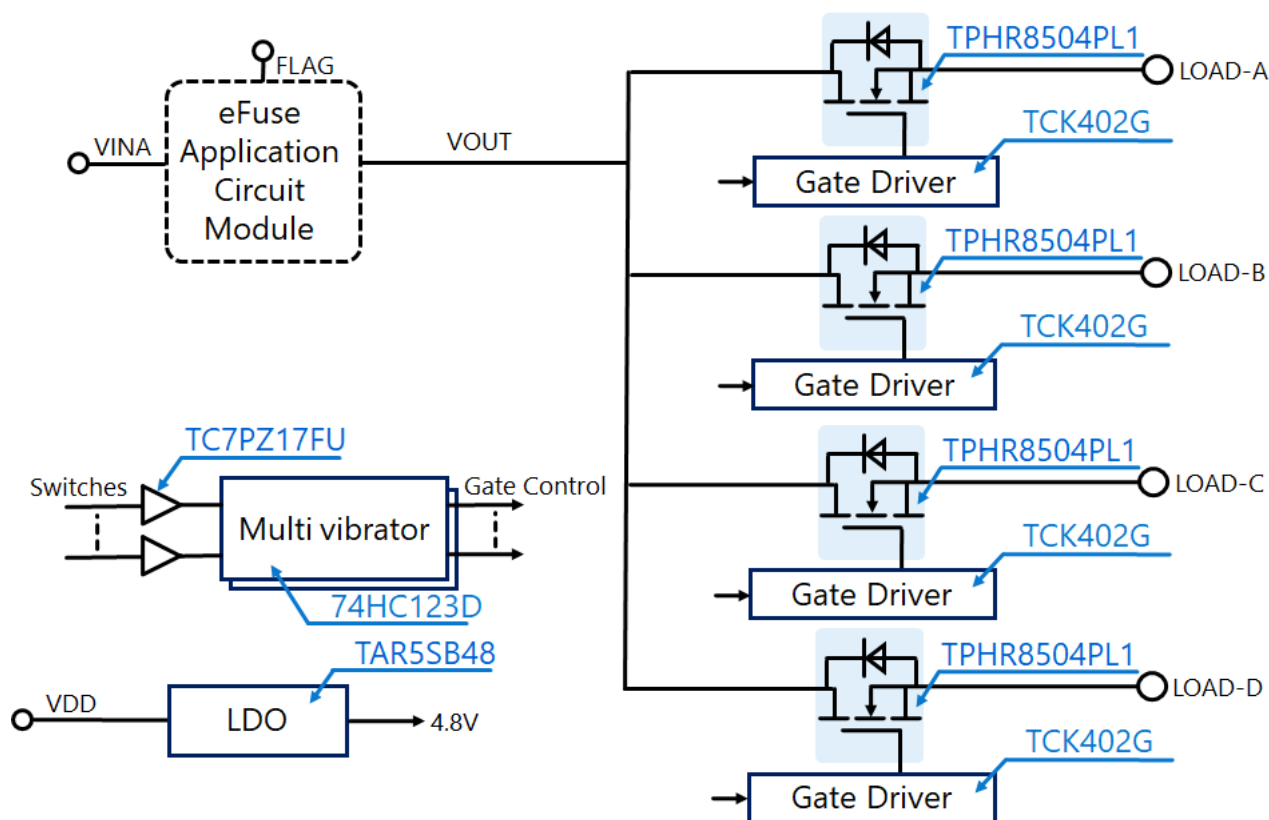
FLAG

VINA

eFuse Application Circuit Module

VOUT

TPHR8504PL1

LOAD-A

TCK402G

Gate Driver

TPHR8504PL1

LOAD-B

TCK402G

Gate Driver

TC7PZ17FU

Switches

Multi vibrator

Gate Control

74HC123D

TPHR8504PL1

LOAD-C

TCK402G

Gate Driver

TAR5SB48

VDD

LDO

4.8V

TPHR8504PL1

LOAD-D

TCK402G

Gate Driver